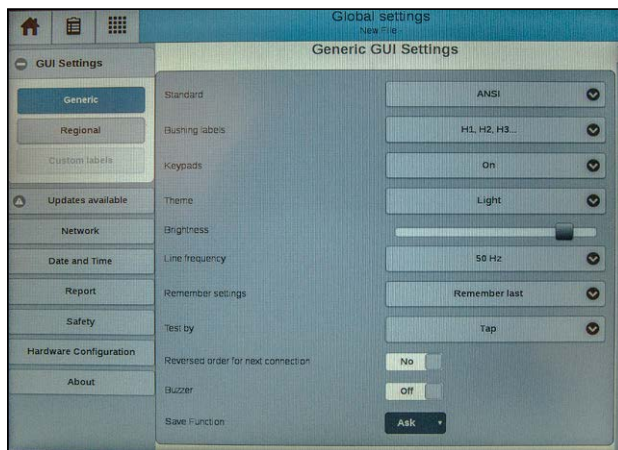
Global settings
New File

Generic GUI Settings

GUI Settings

Generic

Regional

Custom labels

Updates available

Network

Date and Time

Report

Safety

Hardware Configuration

About

Standard
ANSI

Bushing labels
H1, H2, H3...

Keypads
On

Theme
Light

Brightness

Line frequency
50 Hz

Remember settings
Remember last

Test by
Tap

Reversed order for next connection
No

Buzzer
Off

Save Function
Ask